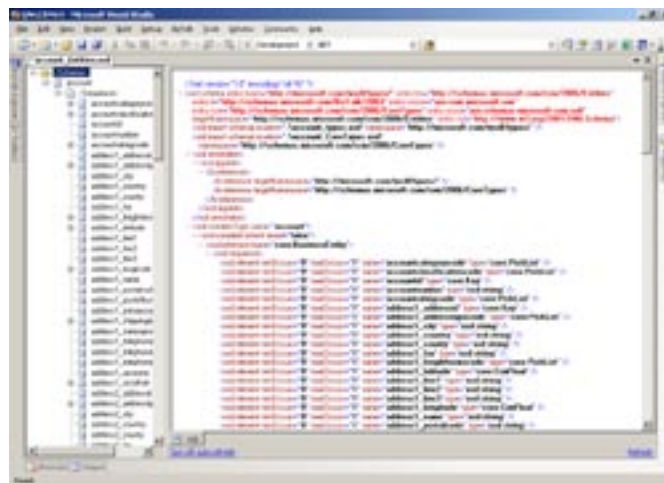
Microsoft Visual Studio

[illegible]

account_Entities.xsd

<?xml version="1.0" encoding="utf-8"?>

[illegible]

accountcategorycode
accountclassificationcode
accountid
accountnumber
accountratingcode
address1_addressid
address1_addresstypecode
address1_city
address1_country
address1_county
address1_fax
address1_freighttermscode
address1_latitude
address1_line1
address1_line2
address1_line3
address1_longitude
address1_name
address1_postalcode

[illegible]

Ready